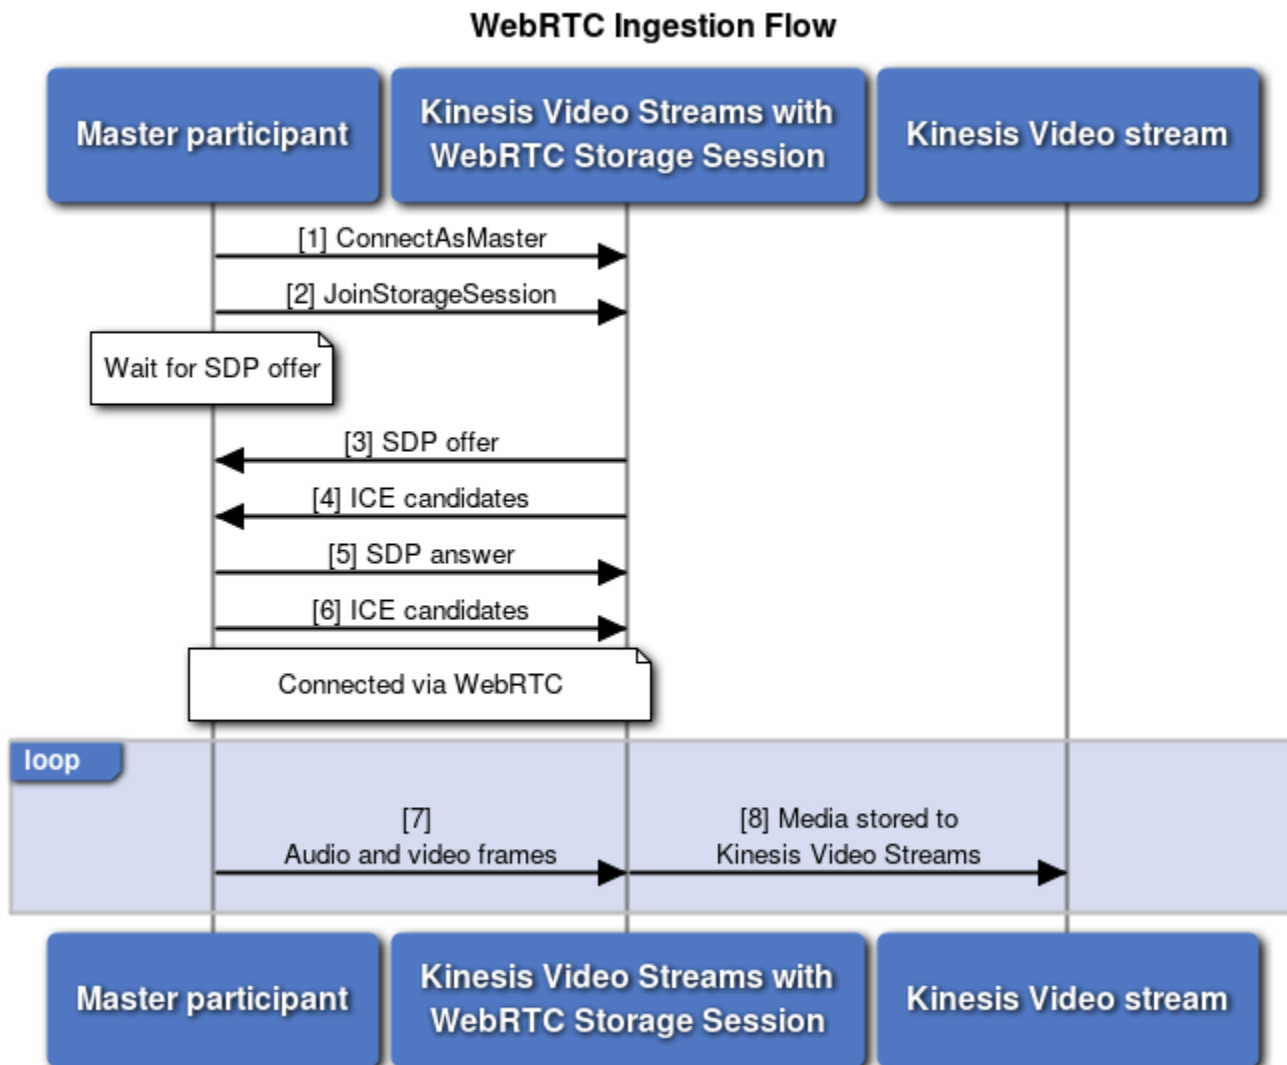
WebRTC Ingestion Flow

Master participant

Kinesis Video Streams with WebRTC Storage Session

Kinesis Video stream

[1] ConnectAsMaster

[2] JoinStorageSession

Wait for SDP offer

[3] SDP offer

[4] ICE candidates

[5] SDP answer

[6] ICE candidates

Connected via WebRTC

loop

[7]
Audio and video frames

[8] Media stored to
Kinesis Video Streams

Master participant

Kinesis Video Streams with WebRTC Storage Session

Kinesis Video stream